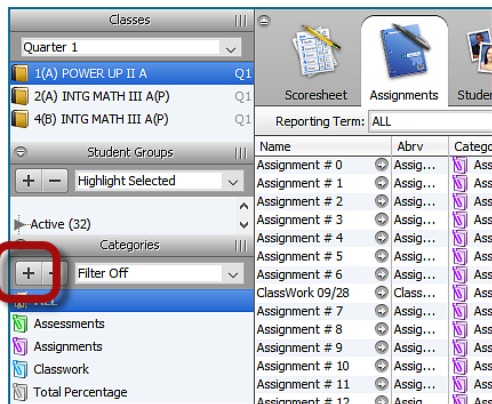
Classes

Quarter 1

1(A) POWER UP II A Q1

2(A) INTG MATH III A(P) Q1

4(B) INTG MATH III A(P) Q1

Student Groups

+ − Highlight Selected

Active (32)

Categories

+ − Filter Off

ALL

Assessments

Assignments

Classwork

Total Percentage

Scoresheet

Assignments

Studen

Reporting Term: ALL

| Name | Abrv | Catego |
|---|---|---|
| Assignment # 0 | Assig... | Ass |
| Assignment # 1 | Assig... | Ass |
| Assignment # 2 | Assig... | Ass |
| Assignment # 3 | Assig... | Ass |
| Assignment # 4 | Assig... | Ass |
| Assignment # 5 | Assig... | Ass |
| Assignment # 6 | Assig... | Ass |
| ClassWork 09/28 | Class... | Cla |
| Assignment # 7 | Assig... | Ass |
| Assignment # 8 | Assig... | Ass |
| Assignment # 9 | Assig... | Ass |
| Assignment # 10 | Assig... | Ass |
| Assignment # 11 | Assig... | Ass |
| Assignment # 12 | Assig... | Ass |